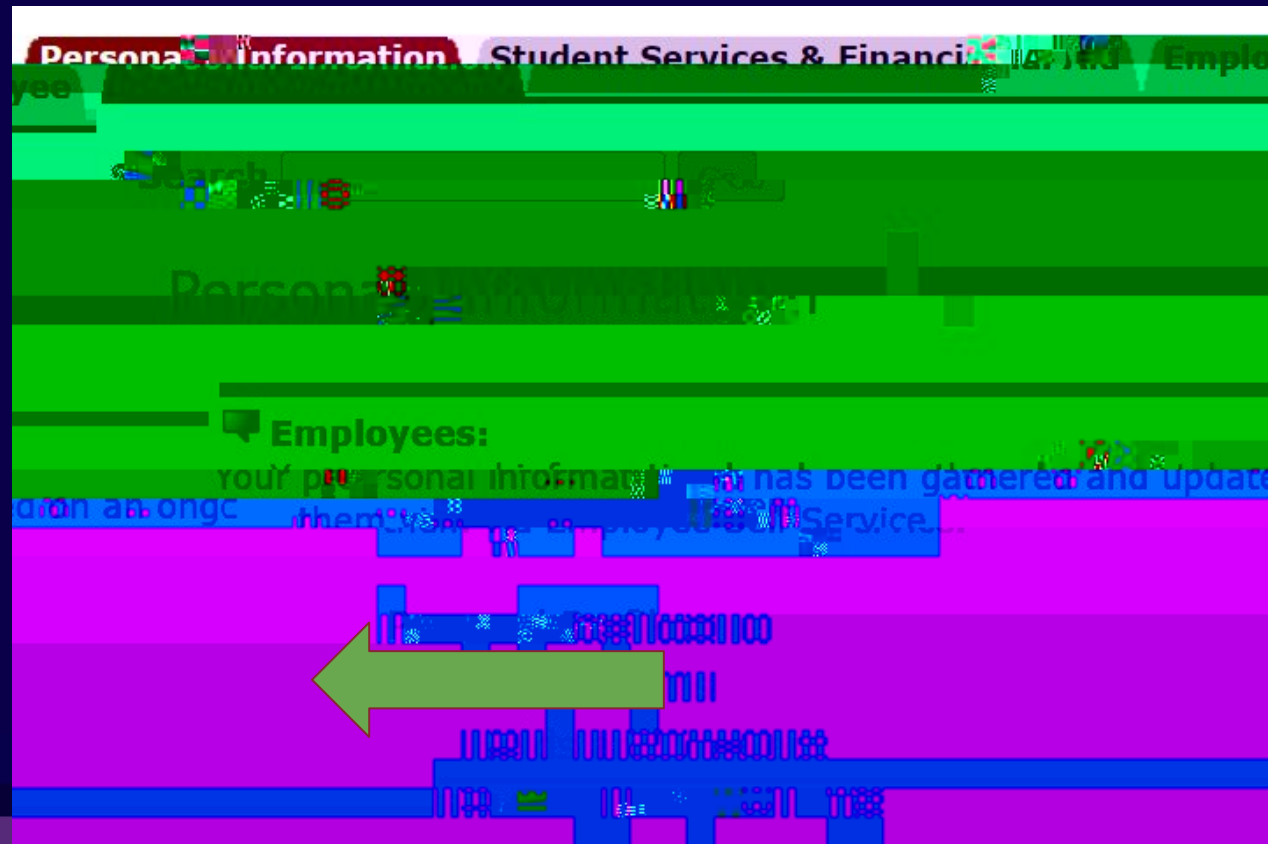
Personal Information Student Services & Financi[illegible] Aid Employee

Search

Personal Information

Employees:

Your personal information has been gathered and updated on an ongoing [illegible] them, visit the Employee Self Service...

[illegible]